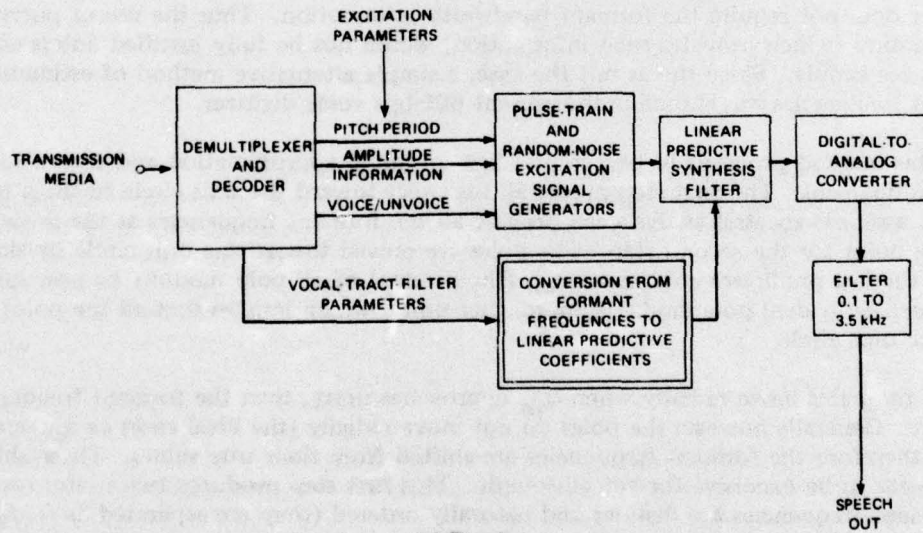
EXCITATION PARAMETERS

TRANSMISSION MEDIA

DEMULTIPLEXER AND DECODER

PITCH PERIOD

AMPLITUDE INFORMATION

VOICE/UNVOICE

PULSE-TRAIN AND RANDOM-NOISE EXCITATION SIGNAL GENERATORS

LINEAR PREDICTIVE SYNTHESIS FILTER

DIGITAL-TO-ANALOG CONVERTER

VOCAL-TRACT FILTER PARAMETERS

CONVERSION FROM FORMANT FREQUENCIES TO LINEAR PREDICTIVE COEFFICIENTS

FILTER 0.1 TO 3.5 kHz

SPEECH OUT